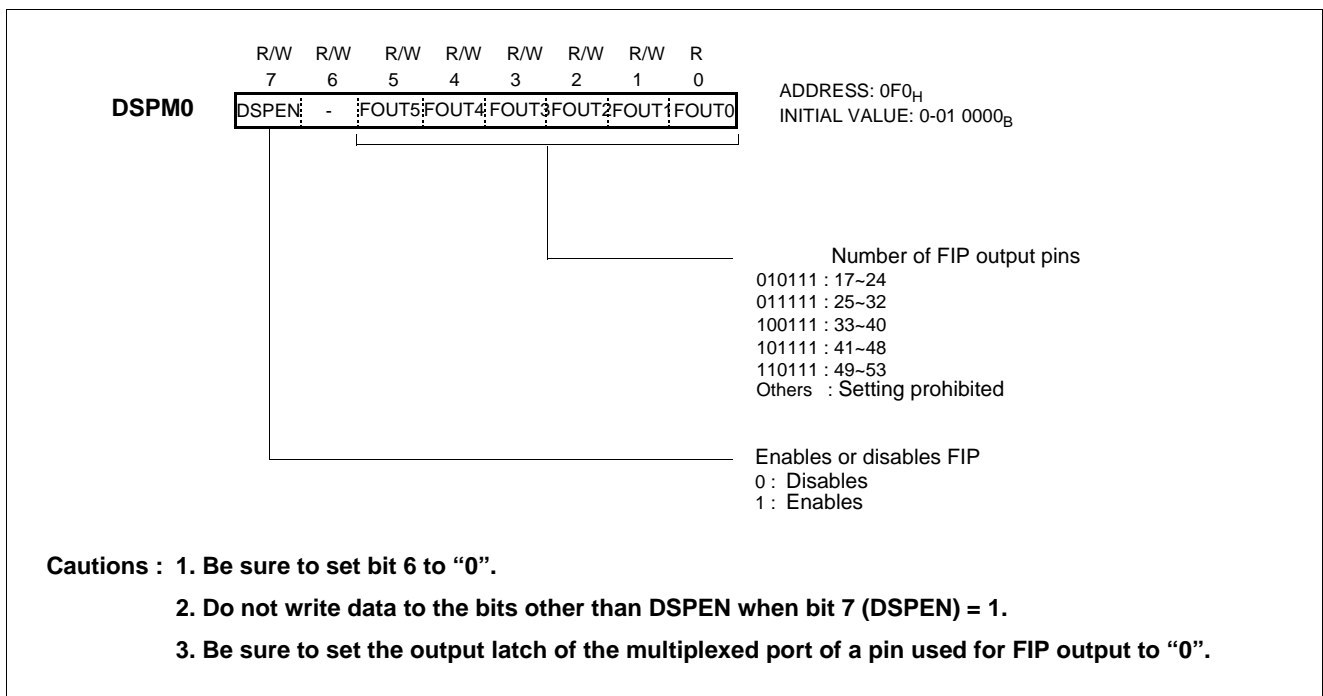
| R/W | R/W | R/W | R/W | R/W | R/W | R/W | R |
|---|---|---|---|---|---|---|---|
| 7 | 6 | 5 | 4 | 3 | 2 | 1 | 0 |
| DSPEN | - | FOUT5 | FOUT4 | FOUT3 | FOUT2 | FOUT1 | FOUT0 |

DSPM0

ADDRESS: $0F0_H$
INITIAL VALUE: $0\text{-}01\ 0000_B$

Number of FIP output pins
010111 : 17~24
011111 : 25~32
100111 : 33~40
101111 : 41~48
110111 : 49~53
Others : Setting prohibited

Enables or disables FIP
0 : Disables
1 : Enables

Cautions : 1. Be sure to set bit 6 to “0”.

2. Do not write data to the bits other than DSPEN when bit 7 (DSPEN) = 1.

3. Be sure to set the output latch of the multiplexed port of a pin used for FIP output to “0”.